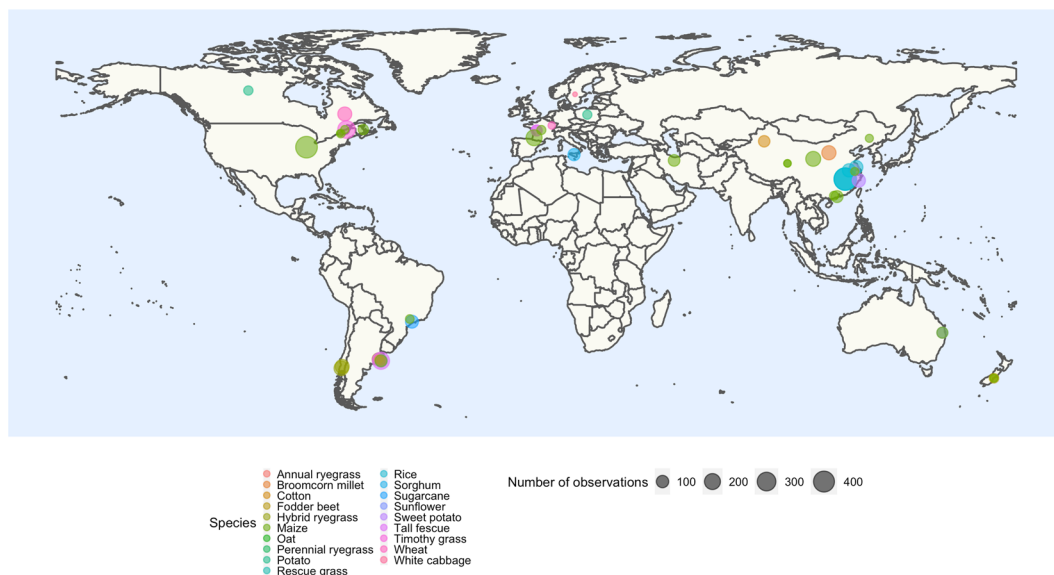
Species
Annual ryegrass
Broomcorn millet
Cotton
Fodder beet
Hybrid ryegrass
Maize
Oat
Perennial ryegrass
Potato
Rescue grass
Rice
Sorghum
Sugarcane
Sunflower
Sweet potato
Tall fescue
Timothy grass
Wheat
White cabbage

Number of observations
100
200
300
400